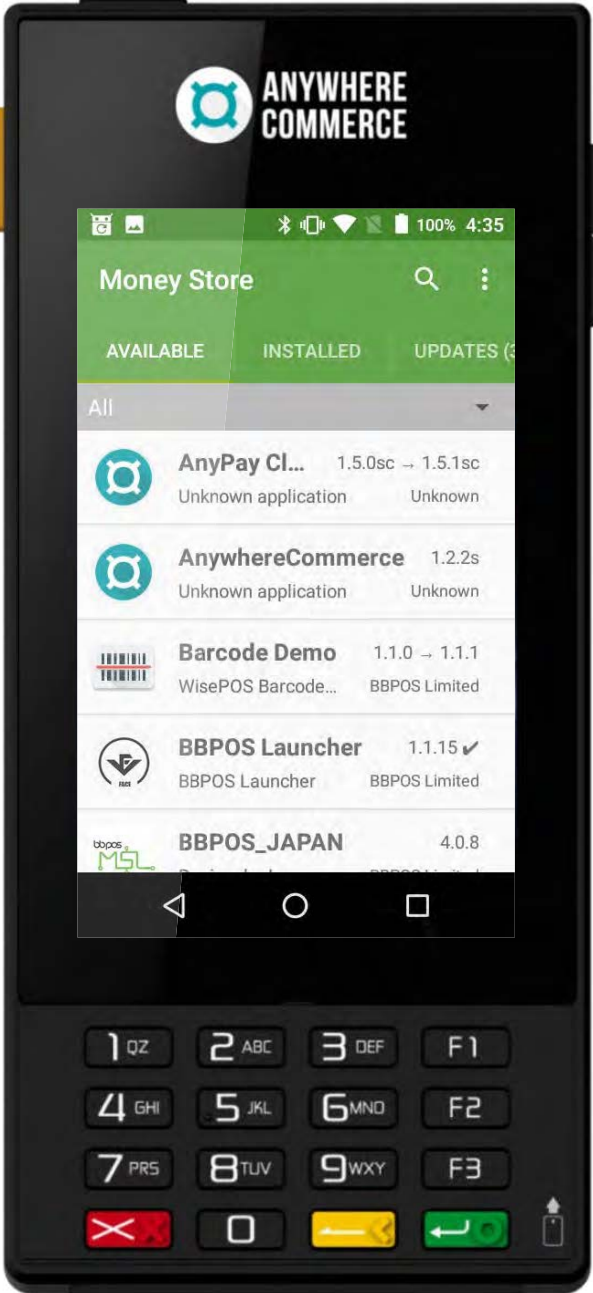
ANYWHERE COMMERCE

100% 4:35

Money Store

AVAILABLE INSTALLED UPDATES (3

All

AnyPay Cl... 1.5.0sc → 1.5.1sc
Unknown application Unknown

AnywhereCommerce 1.2.2s
Unknown application Unknown

Barcode Demo 1.1.0 → 1.1.1
WisePOS Barcode... BBPOS Limited

BBPOS Launcher 1.1.15 ✔
BBPOS Launcher BBPOS Limited

bbpos MSL

BBPOS_JAPAN 4.0.8
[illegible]

1 QZ 2 ABC 3 DEF F1
4 GHI 5 JKL 6 MNO F2
7 PRS 8 TUV 9 WXY F3
0